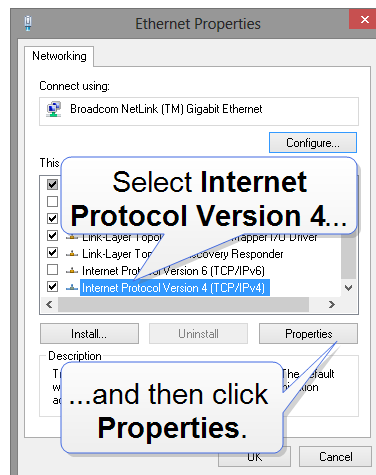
Ethernet Properties

Networking

Connect using:

Broadcom NetLink (TM) Gigabit Ethernet

Configure...

This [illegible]

Select **Internet Protocol Version 4**...

Link-Layer Topo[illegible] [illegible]apper I/O Driver

Link-Layer To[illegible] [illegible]covery Responder

Internet Pro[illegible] Version 6 (TCP/IPv6)

Internet Protocol Version 4 (TCP/IPv4)

Install...

Uninstall

Properties

Description

T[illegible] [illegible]efault

w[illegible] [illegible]ication

a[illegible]

...and then click **Properties**.

OK

Cancel